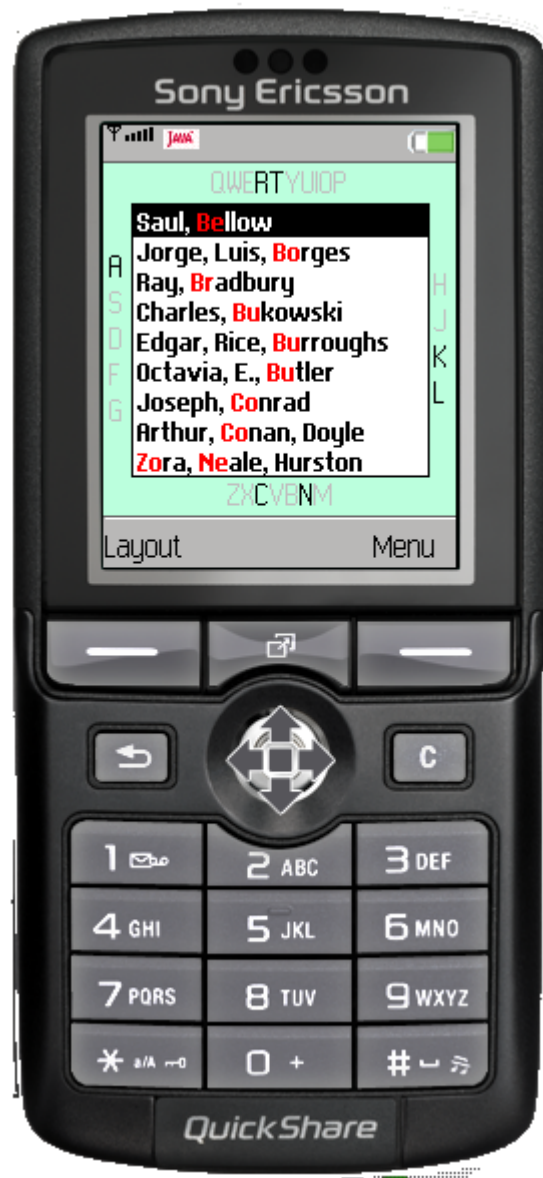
Sony Ericsson

Java

QWERTYUIOP

A
S
D
F
G

Saul, Bellow
Jorge, Luis, Borges
Ray, Bradbury
Charles, Bukowski
Edgar, Rice, Burroughs
Octavia, E., Butler
Joseph, Conrad
Arthur, Conan, Doyle
Zora, Neale, Hurston

H
J
K
L

ZXCVBNM

Layout Menu

C

1 2 ABC 3 DEF
4 GHI 5 JKL 6 MNO
7 PQRS 8 TUV 9 WXYZ
* a/A 0 + #

QuickShare